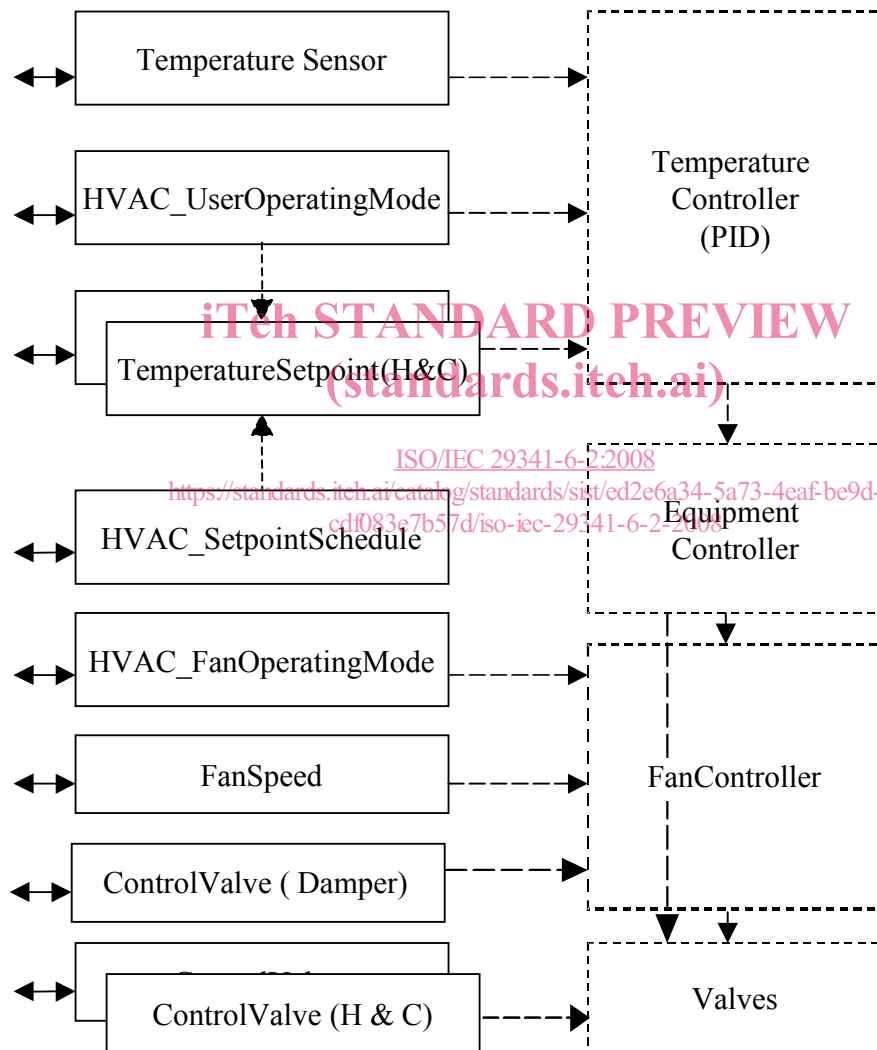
Temperature Sensor

HVAC_UserOperatingMode

TemperatureSetpoint(H&C)

HVAC_SetpointSchedule

HVAC_FanOperatingMode

FanSpeed

ControlValve ( Damper)

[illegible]

ControlValve (H & C)

Temperature Controller (PID)

Equipment Controller

FanController

Valves

iTeh STANDARD PREVIEW
(standards.iteh.ai)

ISO/IEC 29341-6-2:2008
https://standards.iteh.ai/catalog/standards/sist/ed2e6a34-5a73-4eaf-be9d-cdf083e7b57d/iso-iec-29341-6-2-2008